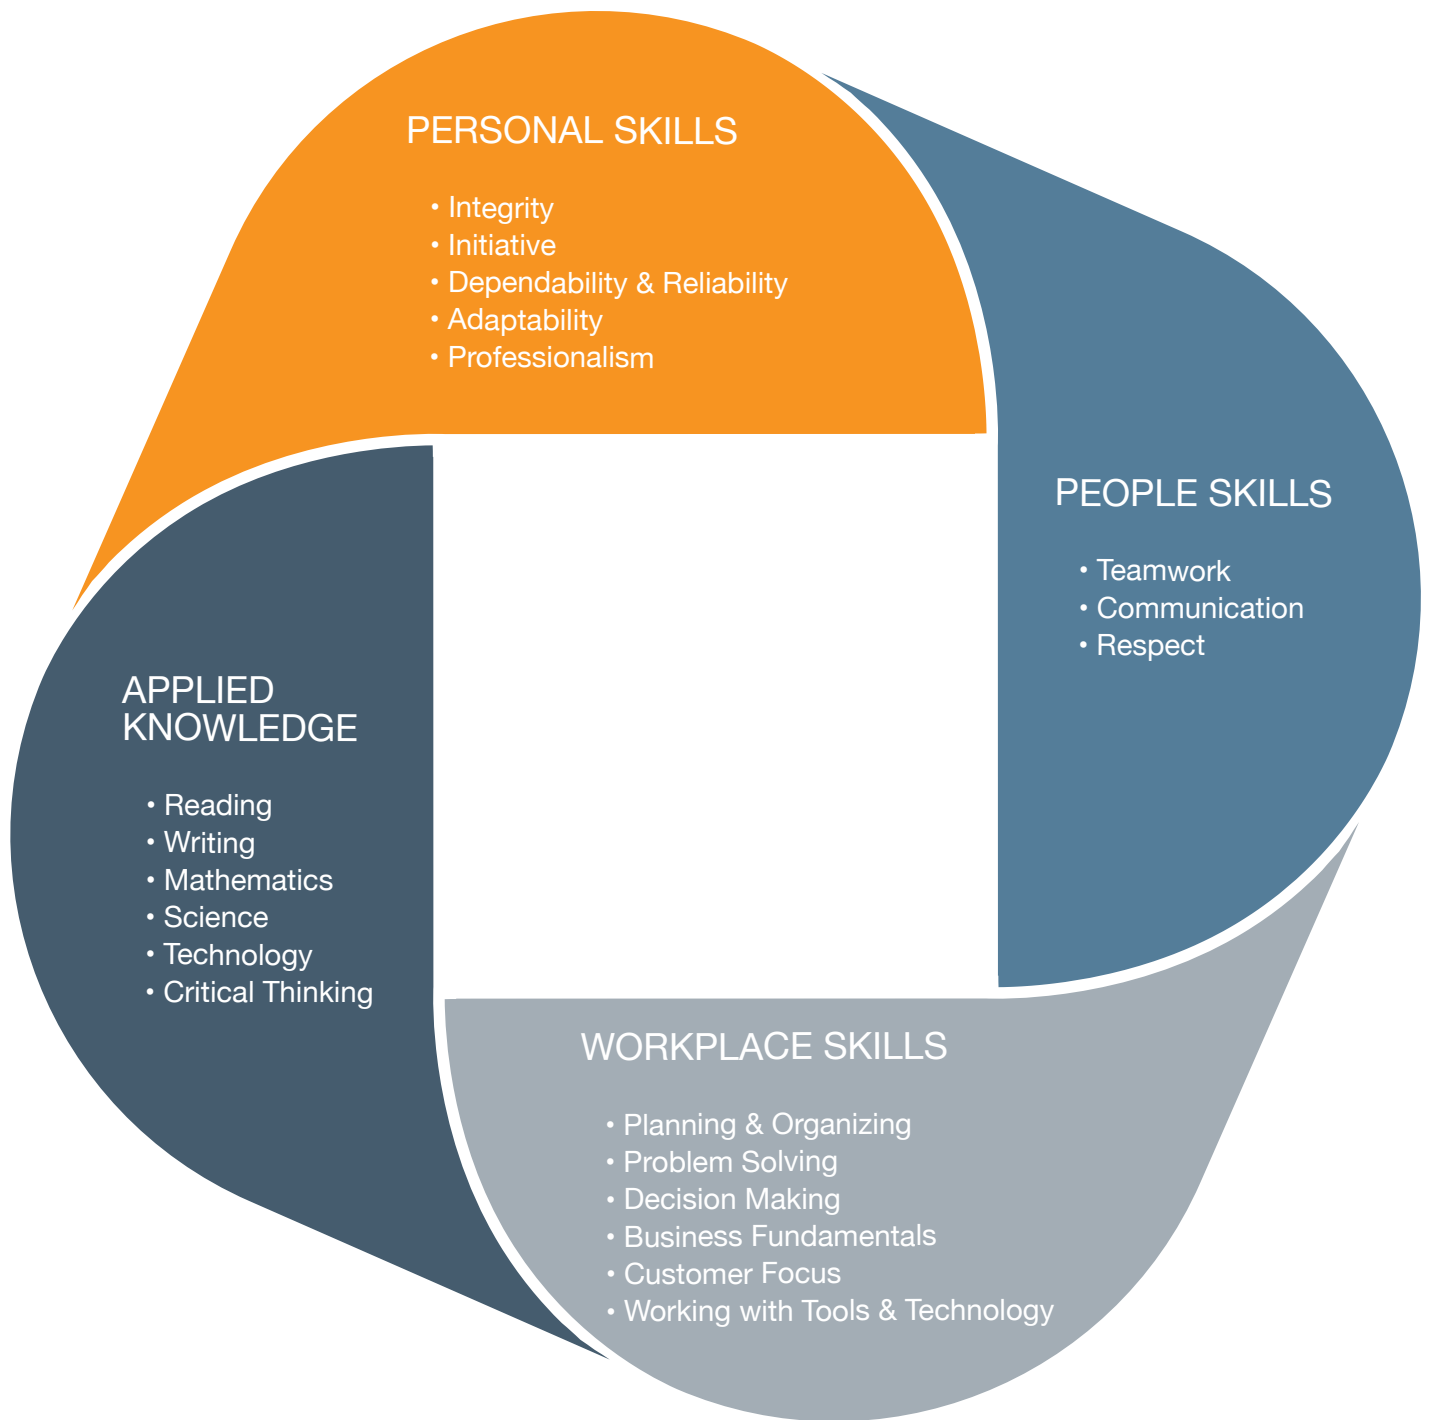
PERSONAL SKILLS

• Integrity
• Initiative
• Dependability & Reliability
• Adaptability
• Professionalism

PEOPLE SKILLS

• Teamwork
• Communication
• Respect

APPLIED KNOWLEDGE

• Reading
• Writing
• Mathematics
• Science
• Technology
• Critical Thinking

WORKPLACE SKILLS

• Planning & Organizing
• Problem Solving
• Decision Making
• Business Fundamentals
• Customer Focus
• Working with Tools & Technology